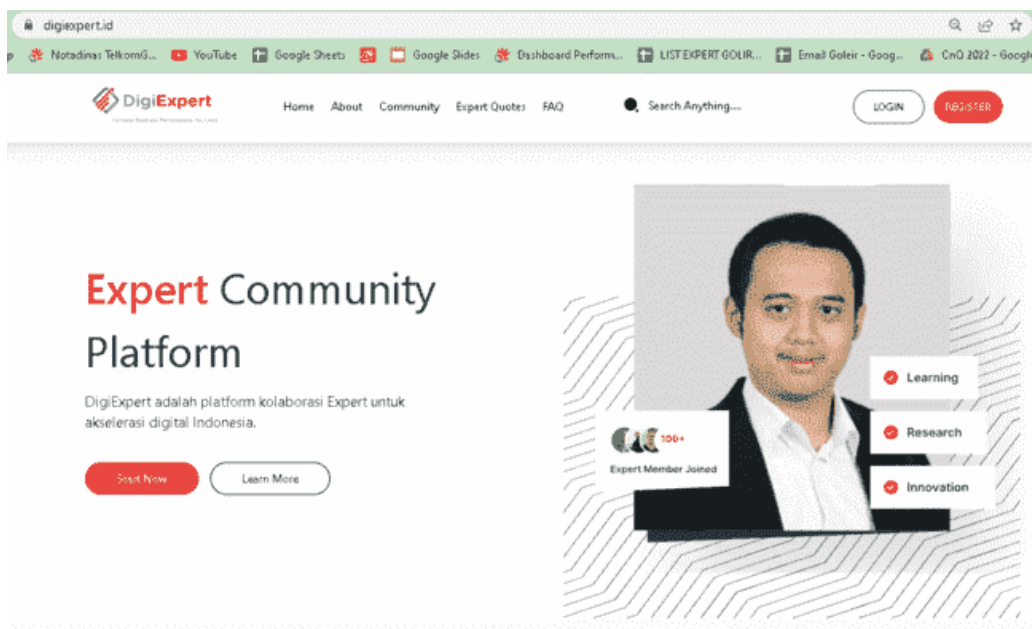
digiexpert.id

Notadinas TelkomG... YouTube Google Sheets Google Slides Dashboard Perform... LIST EXPERT GOLIR... Email Goleir - Goog... CnQ 2022 - Googl

DigiExpert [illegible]

Home About Community Expert Quotes FAQ

Search Anything...

LOGIN REGISTER

Expert Community Platform

DigiExpert adalah platform kolaborasi Expert untuk akselerasi digital Indonesia.

Start Now Learn More

100+
Expert Member Joined

Learning
Research
Innovation